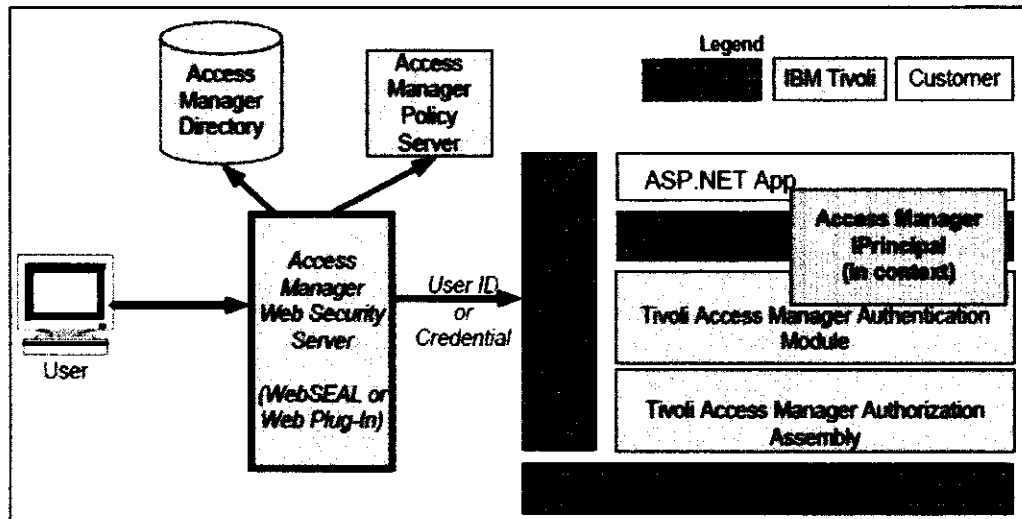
Access Manager Directory

Access Manager Policy Server

Legend

IBM Tivoli

Customer

ASP.NET App

Access Manager IPrincipal (In context)

Access Manager Web Security Server

(WebSEAL or Web Plug-In)

User ID or Credential

Tivoli Access Manager Authentication Module

Tivoli Access Manager Authorization Assembly

User